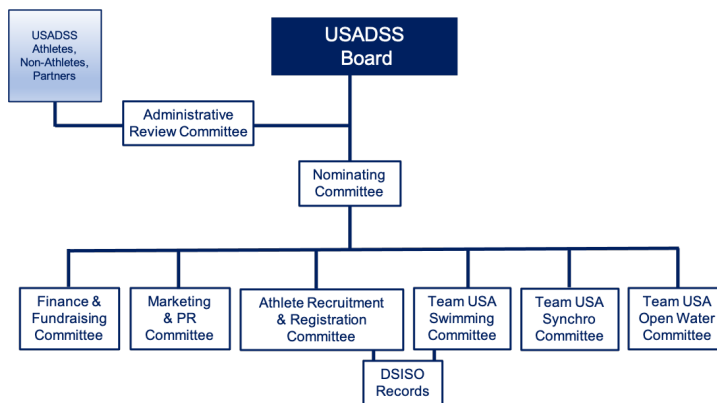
USADSS Athletes, Non-Athletes, Partners

USADSS Board

Administrative Review Committee

Nominating Committee

Finance & Fundraising Committee

Marketing & PR Committee

Athlete Recruitment & Registration Committee

Team USA Swimming Committee

Team USA Synchro Committee

Team USA Open Water Committee

DSISO Records